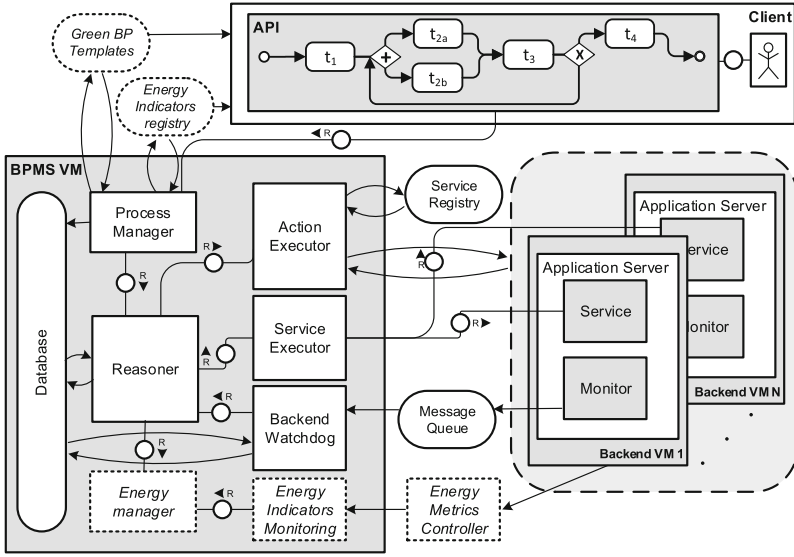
Green BP Templates

Energy Indicators registry

API

$t_1$

+

$t_{2a}$

$t_{2b}$

$t_3$

X

$t_4$

Client

R

BPMS VM

Database

Process Manager

R

Reasoner

R

R

Energy manager

Action Executor

R

Service Executor

R

Backend Watchdog

R

Energy Indicators Monitoring

R

Service Registry

R

R

Message Queue

Energy Metrics Controller

Application Server

Service

Monitor

Backend VM N

Application Server

Service

Monitor

Backend VM 1